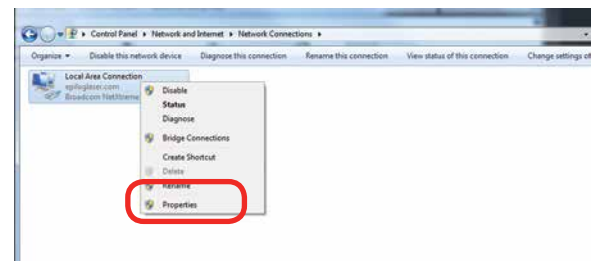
▸ Control Panel ▸ Network and Internet ▸ Network Connections ▸

Organize ▾ Disable this network device Diagnose this connection Rename this connection View status of this connection Change settings of

Local Area Connection
epiloglaser.com
Broadcom NetXtreme

Disable
Status
Diagnose
Bridge Connections
Create Shortcut
Delete
Rename
Properties